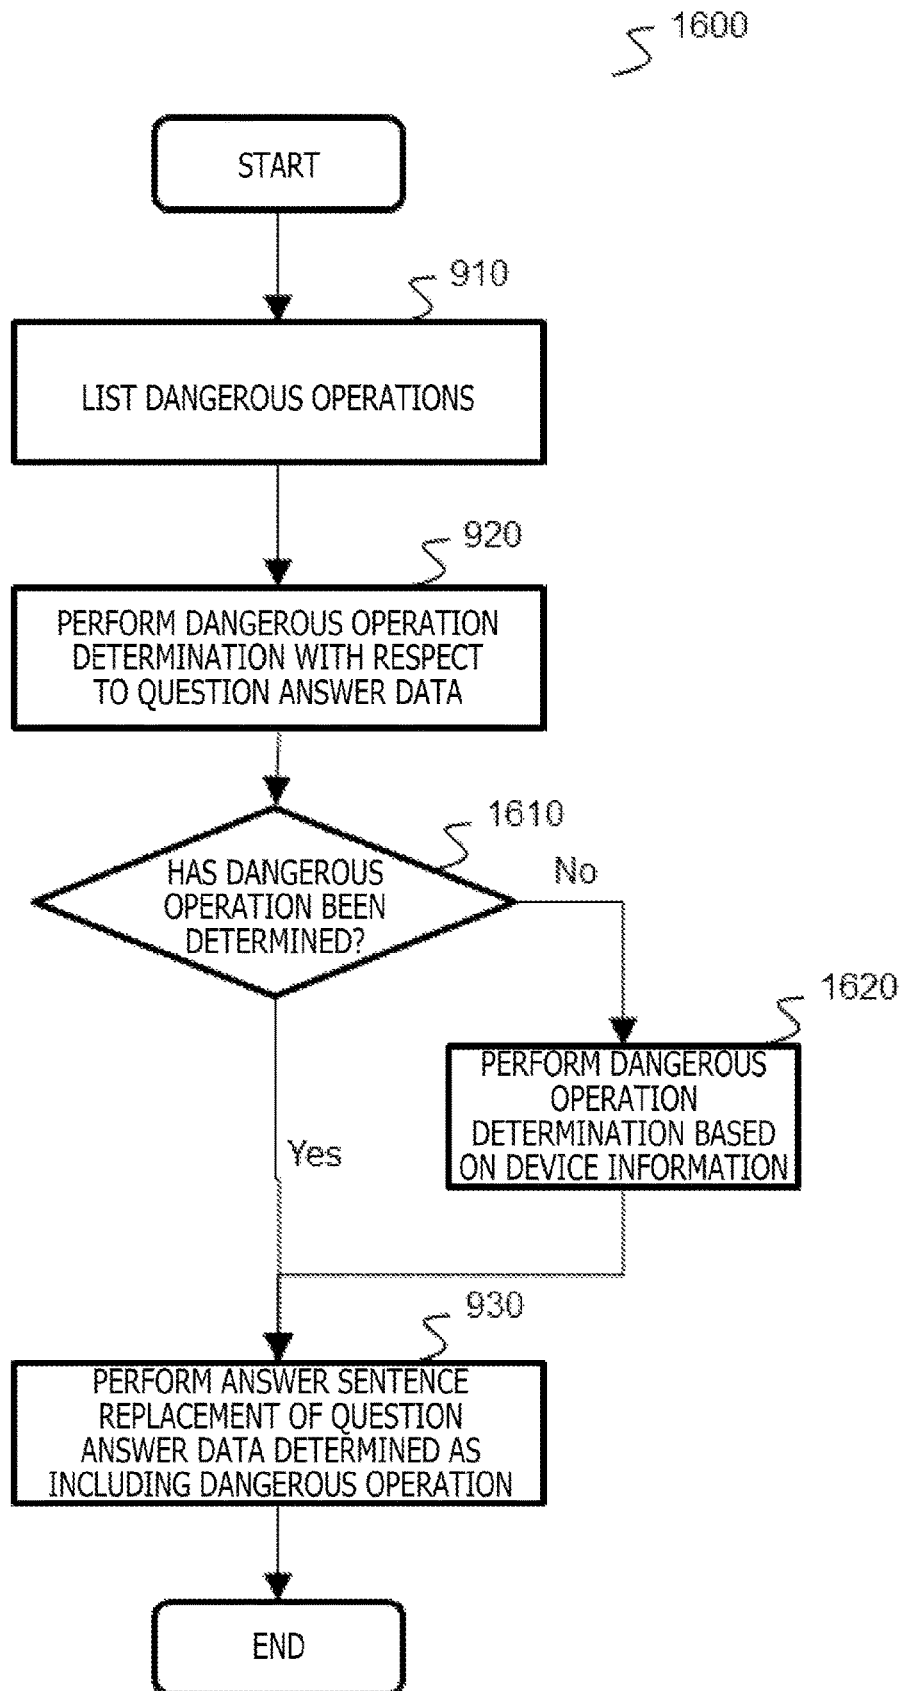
1600

START

910

LIST DANGEROUS OPERATIONS

920

PERFORM DANGEROUS OPERATION DETERMINATION WITH RESPECT TO QUESTION ANSWER DATA

1610

HAS DANGEROUS OPERATION BEEN DETERMINED?

No

1620

PERFORM DANGEROUS OPERATION DETERMINATION BASED ON DEVICE INFORMATION

Yes

930

PERFORM ANSWER SENTENCE REPLACEMENT OF QUESTION ANSWER DATA DETERMINED AS INCLUDING DANGEROUS OPERATION

END